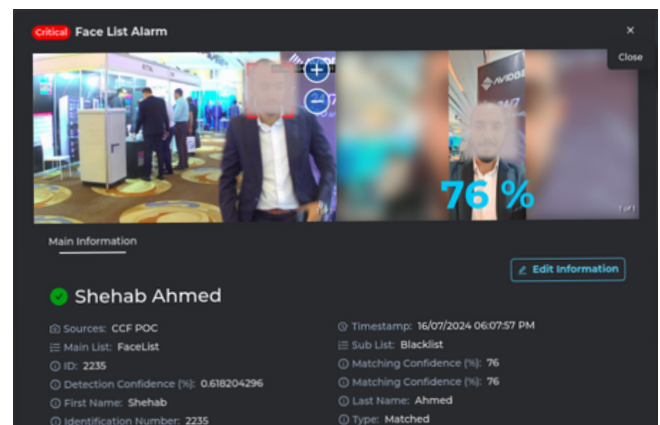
Critical Face List Alarm

×

Close

76 %

1 of 1

Main Information

Edit Information

Shehab Ahmed

Sources: CCF POC
Main List: FaceList
ID: 2235
Detection Confidence (%): 0.618204296
First Name: Shehab
Identification Number: 2235

Timestamp: 16/07/2024 06:07:57 PM
Sub List: Blacklist
Matching Confidence (%): 76
Matching Confidence (%): 76
Last Name: Ahmed
Type: Matched